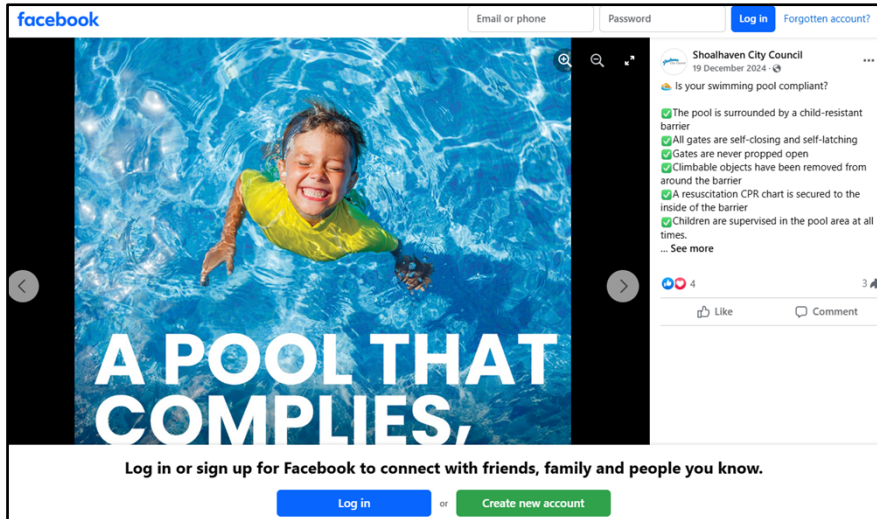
facebook

Email or phone

Password

Log in

Forgotten account?

A POOL THAT COMPLIES,

Shoalhaven City Council

19 December 2024 ·

Is your swimming pool compliant?

✅The pool is surrounded by a child-resistant barrier
✅All gates are self-closing and self-latching
✅Gates are never propped open
✅Climbable objects have been removed from around the barrier
✅A resuscitation CPR chart is secured to the inside of the barrier
✅Children are supervised in the pool area at all times.
... See more

4

3

Like

Comment

Log in or sign up for Facebook to connect with friends, family and people you know.

Log in

or

Create new account